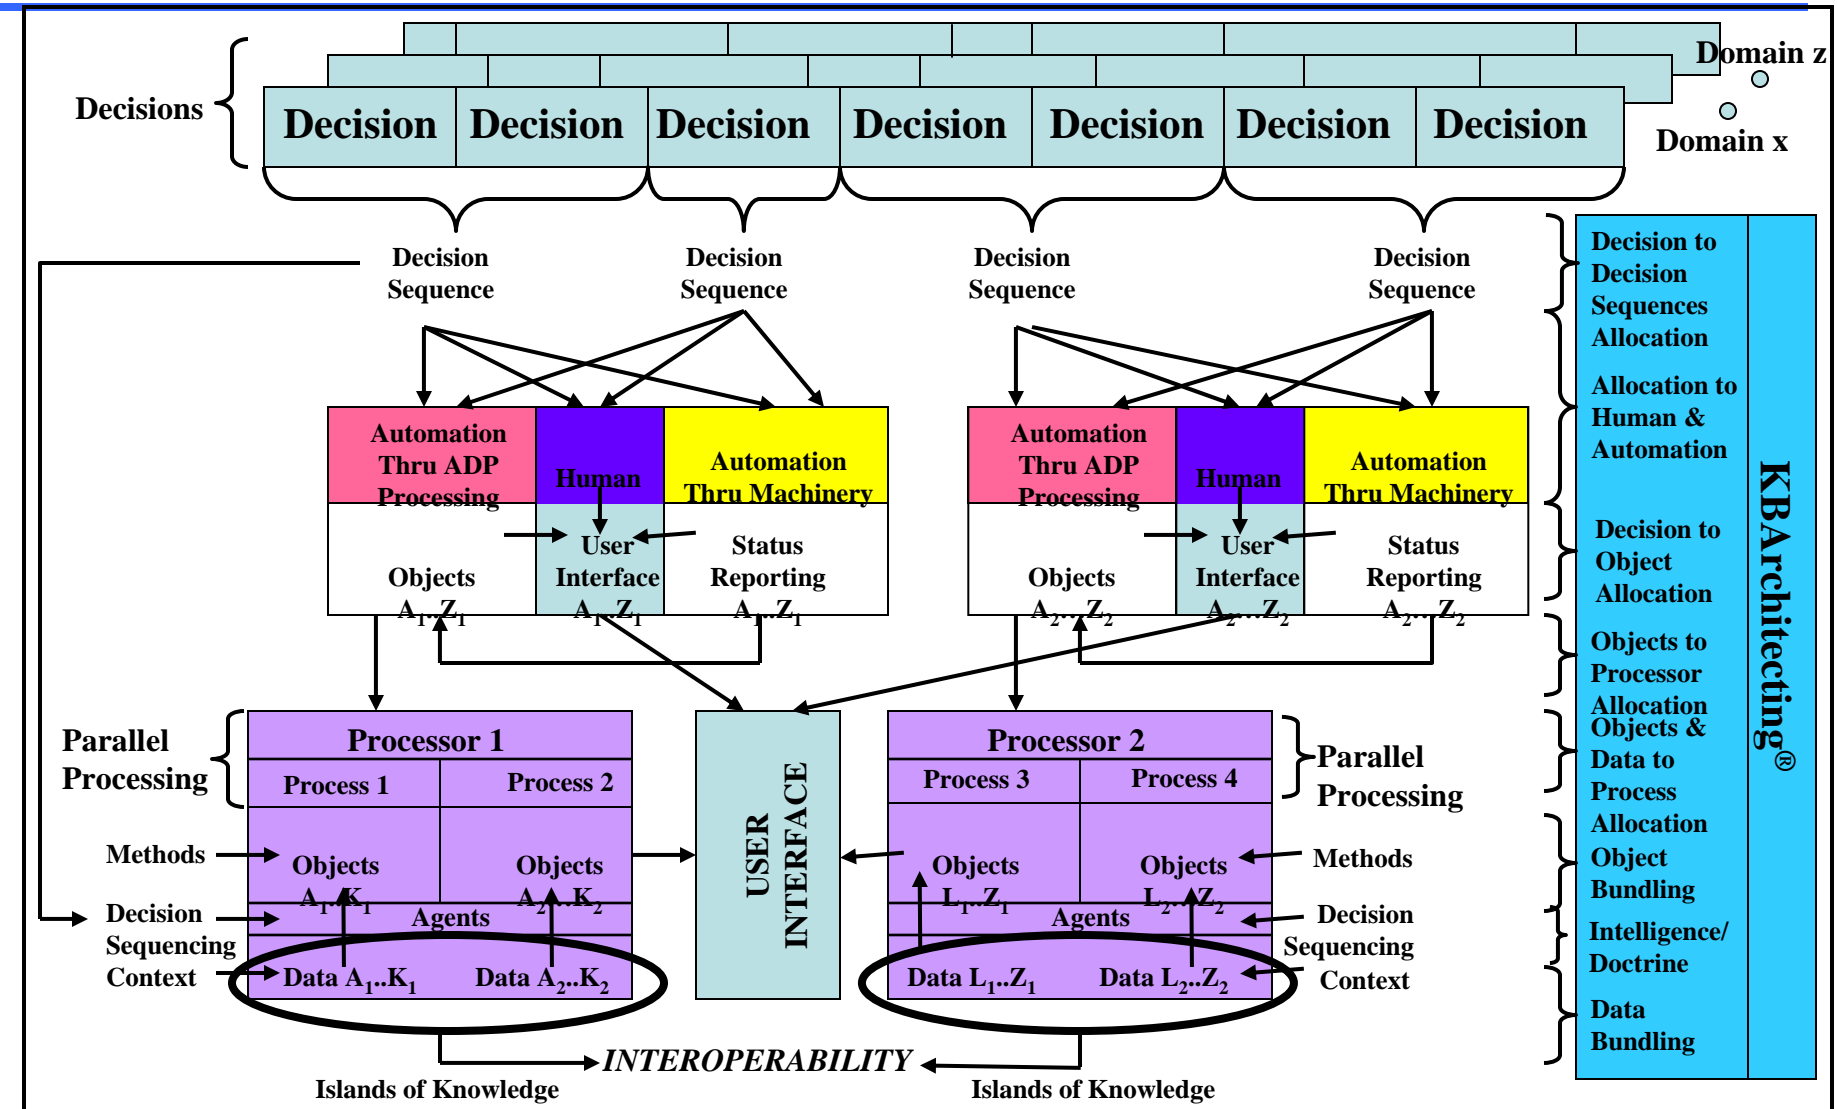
Domain z

Domain x

Decisions

Decision Decision Decision Decision Decision Decision Decision

Decision Sequence

Decision Sequence

Decision Sequence

Decision Sequence

Automation Thru ADP Processing

Human

Automation Thru Machinery

User Interface $A_1..Z_1$

Objects $A_1..Z_1$

Status Reporting $A_1..Z_1$

Automation Thru ADP Processing

Human

Automation Thru Machinery

User Interface $A_2..Z_2$

Objects $A_2..Z_2$

Status Reporting $A_2..Z_2$

Decision to Decision Sequences Allocation

Allocation to Human & Automation

Decision to Object Allocation

Objects to Processor Allocation

Objects & Data to Process Allocation

Object Bundling

Intelligence/ Doctrine

Data Bundling

KBArchitecting®

Parallel Processing

Processor 1

Process 1

Process 2

Methods

Objects $A_1..K_1$

Objects $A_2..K_2$

Decision Sequencing Context

Agents

Data $A_1..K_1$

Data $A_2..K_2$

USER INTERFACE

Processor 2

Process 3

Process 4

Parallel Processing

Objects $L_1..Z_1$

Objects $L_2..Z_2$

Methods

Agents

Decision Sequencing Context

Data $L_1..Z_1$

Data $L_2..Z_2$

INTEROPERABILITY

Islands of Knowledge

Islands of Knowledge